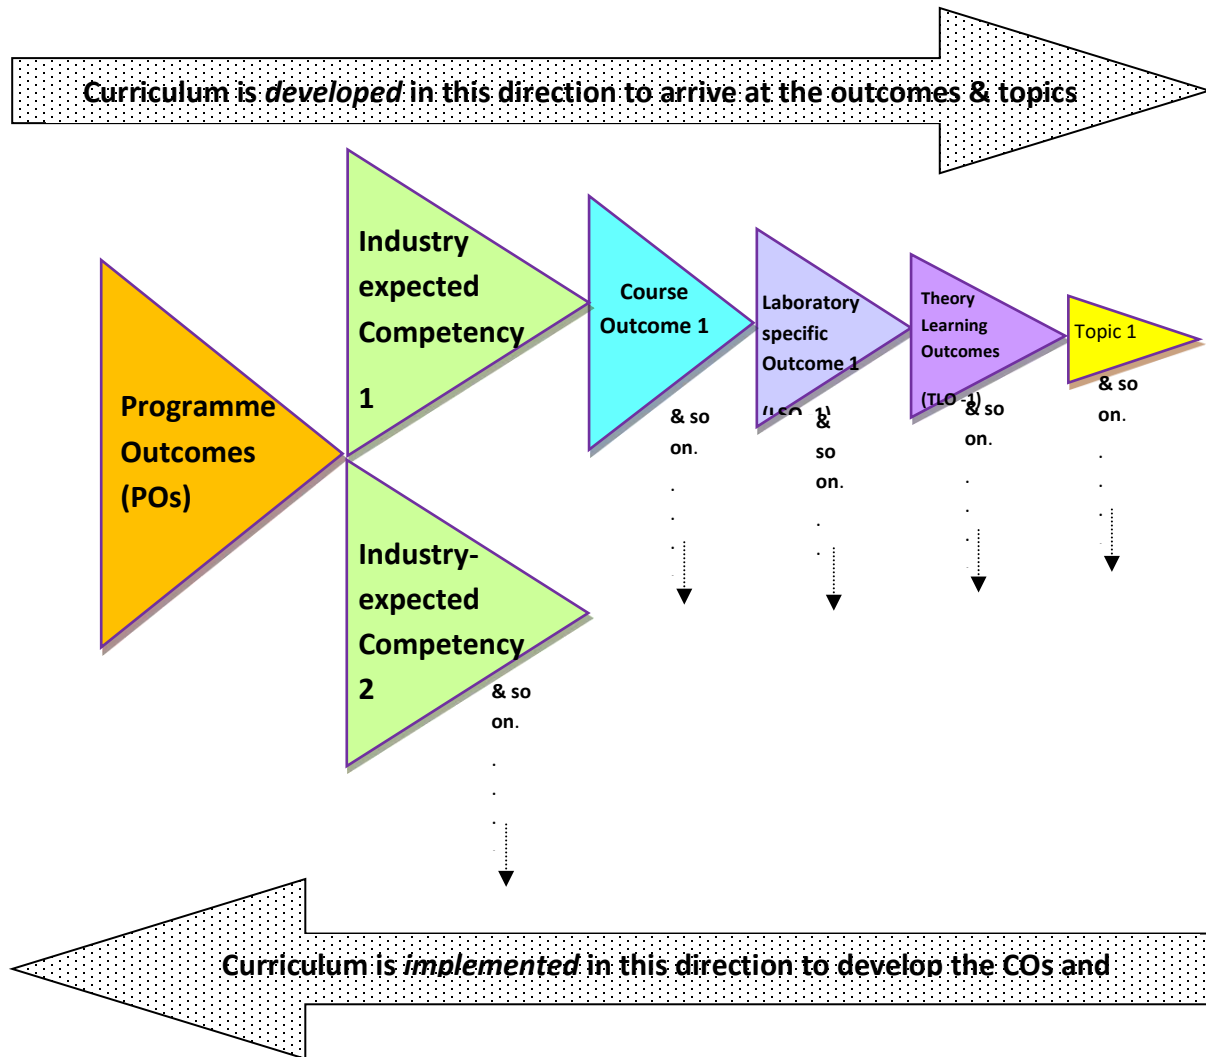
Curriculum is *developed* in this direction to arrive at the outcomes & topics

Programme Outcomes (POs)

Industry expected Competency 1

Industry-expected Competency 2

& so on.

Course Outcome 1

& so on.

Laboratory specific Outcome 1 (LSO 1)

& so on.

Theory Learning Outcomes (TLO -1)

& so on.

Topic 1

& so on.

Curriculum is *implemented* in this direction to develop the COs and